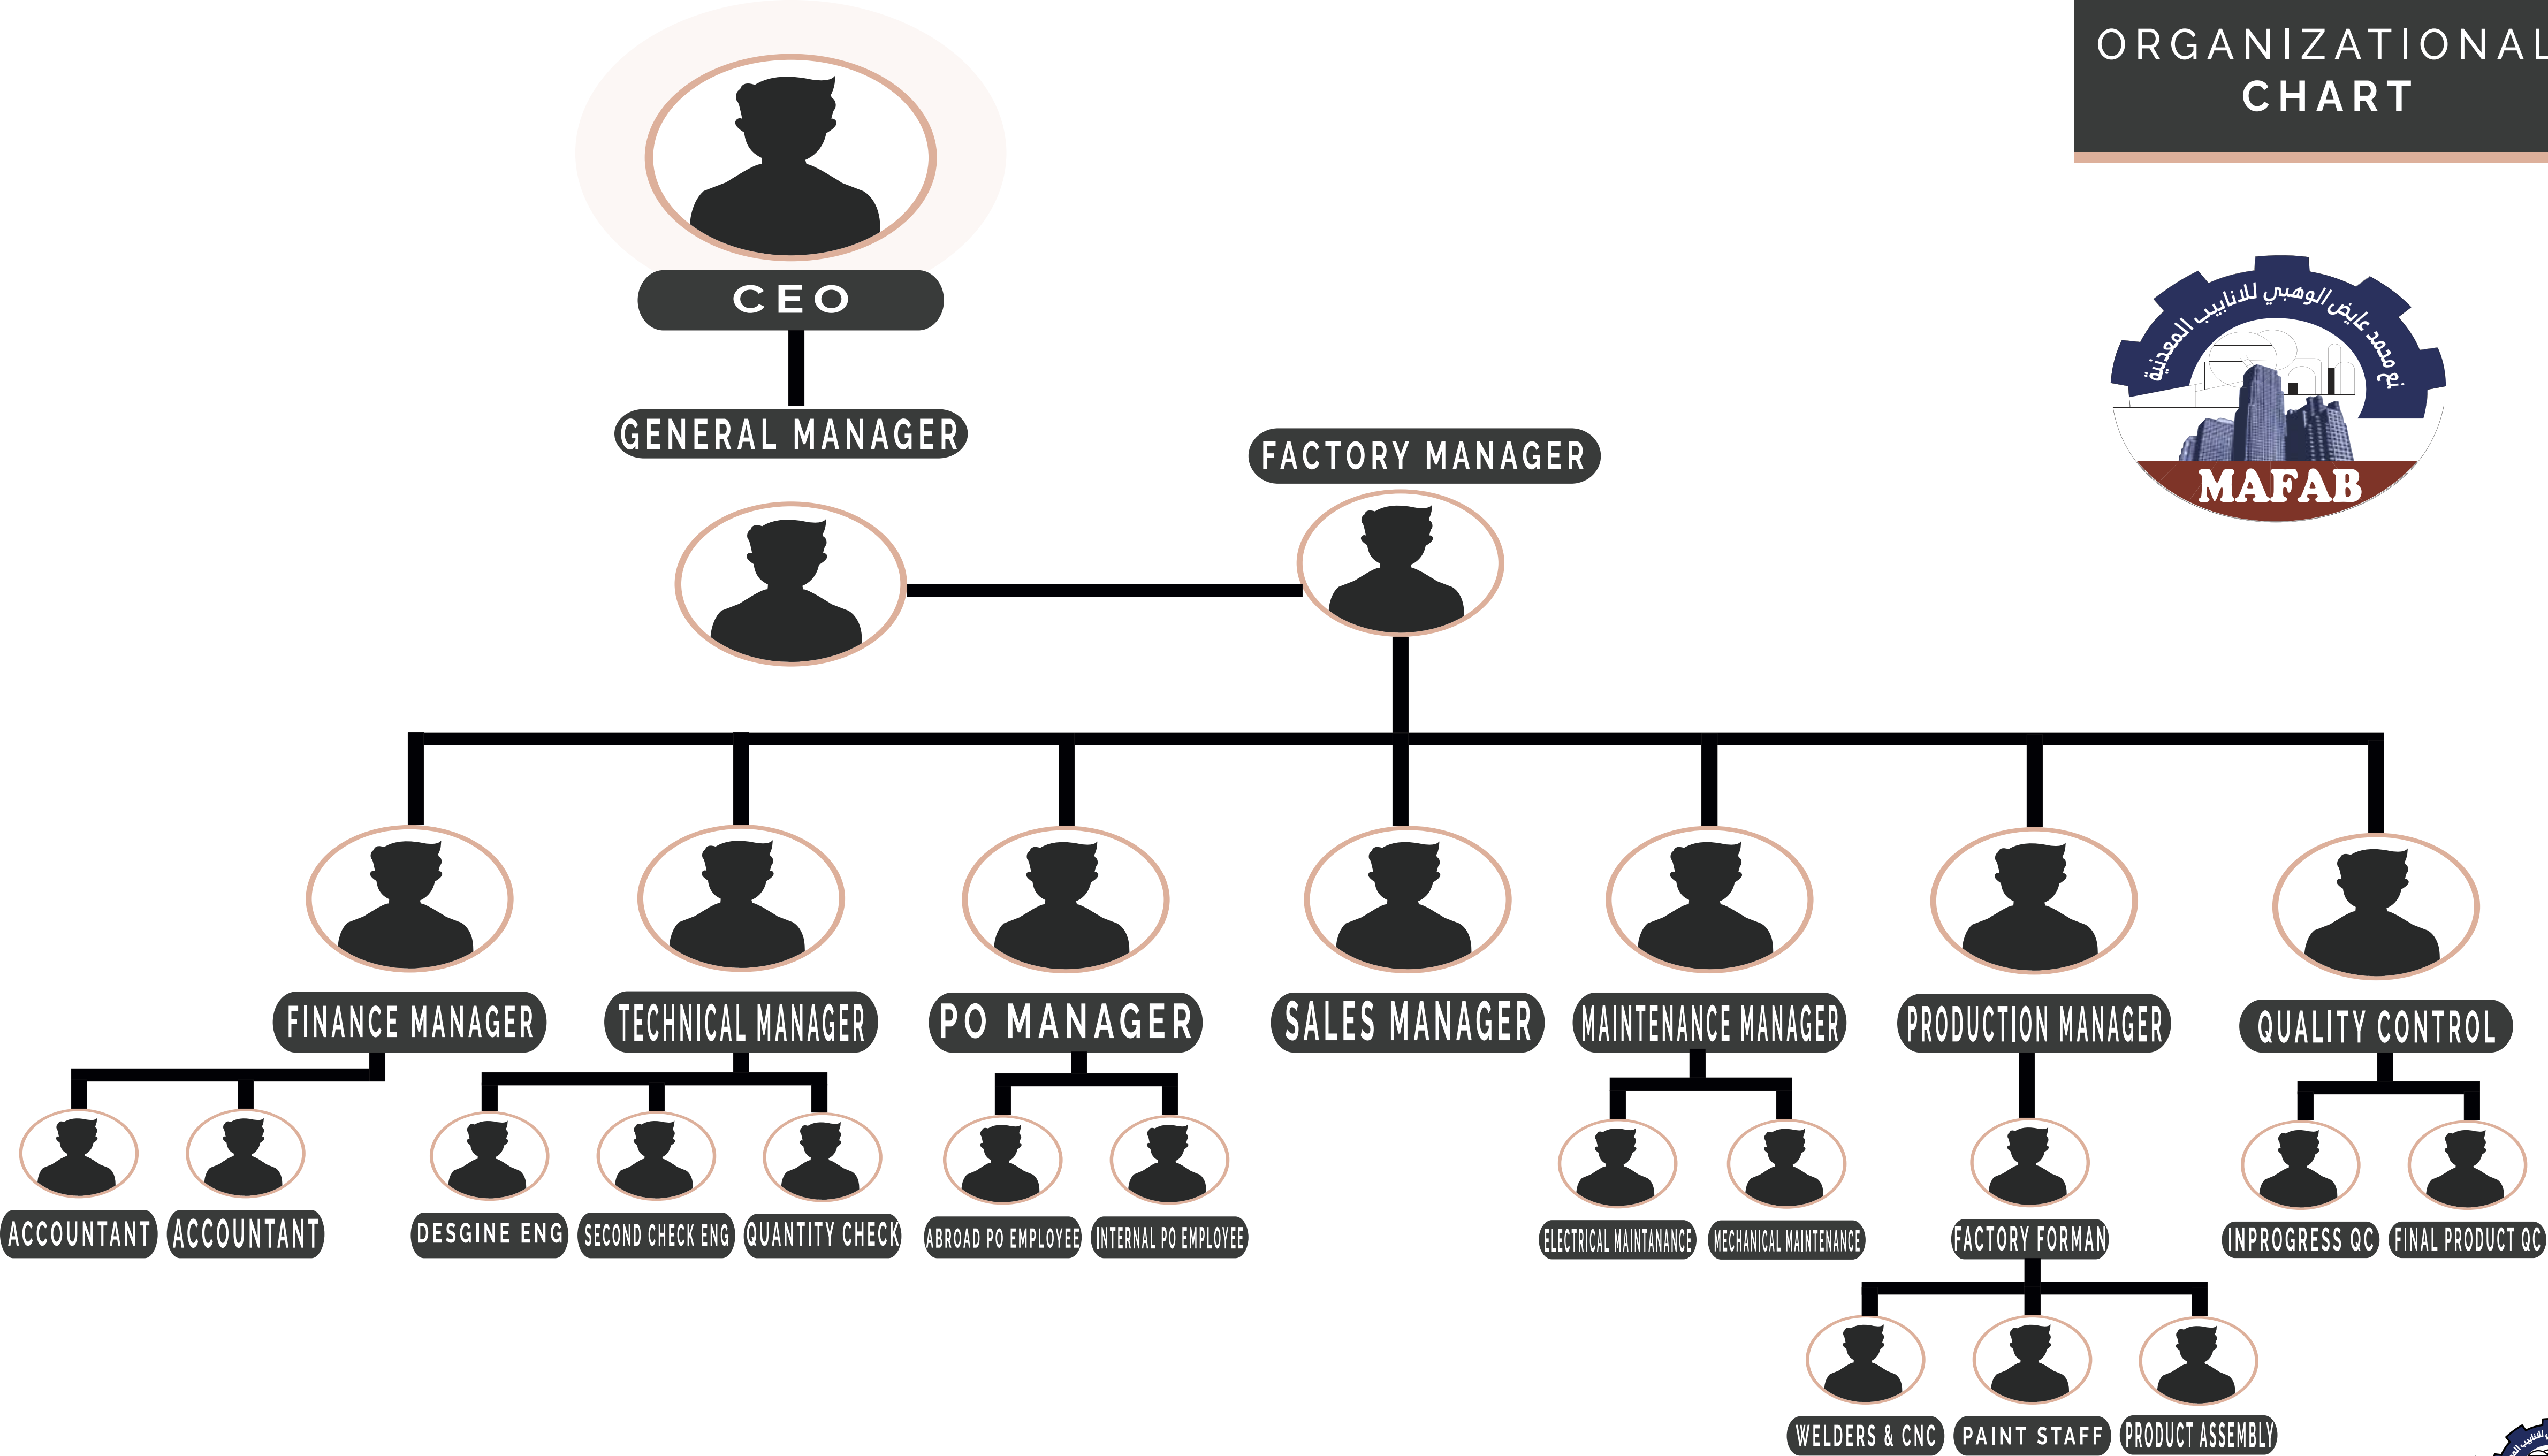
ORGANIZATIONAL CHART

مصنع محمد عايض الوهبي للانابيب المعدنية
MAFAB

CEO

GENERAL MANAGER

FACTORY MANAGER

FINANCE MANAGER

TECHNICAL MANAGER

PO MANAGER

SALES MANAGER

MAINTENANCE MANAGER

PRODUCTION MANAGER

QUALITY CONTROL

ACCOUNTANT

ACCOUNTANT

DESGINE ENG

SECOND CHECK ENG

QUANTITY CHECK

ABROAD PO EMPLOYEE

INTERNAL PO EMPLOYEE

ELECTRICAL MAINTANANCE

MECHANICAL MAINTENANCE

FACTORY FORMAN

INPROGRESS QC

FINAL PRODUCT QC

WELDERS & CNC

PAINT STAFF

PRODUCT ASSEMBLY